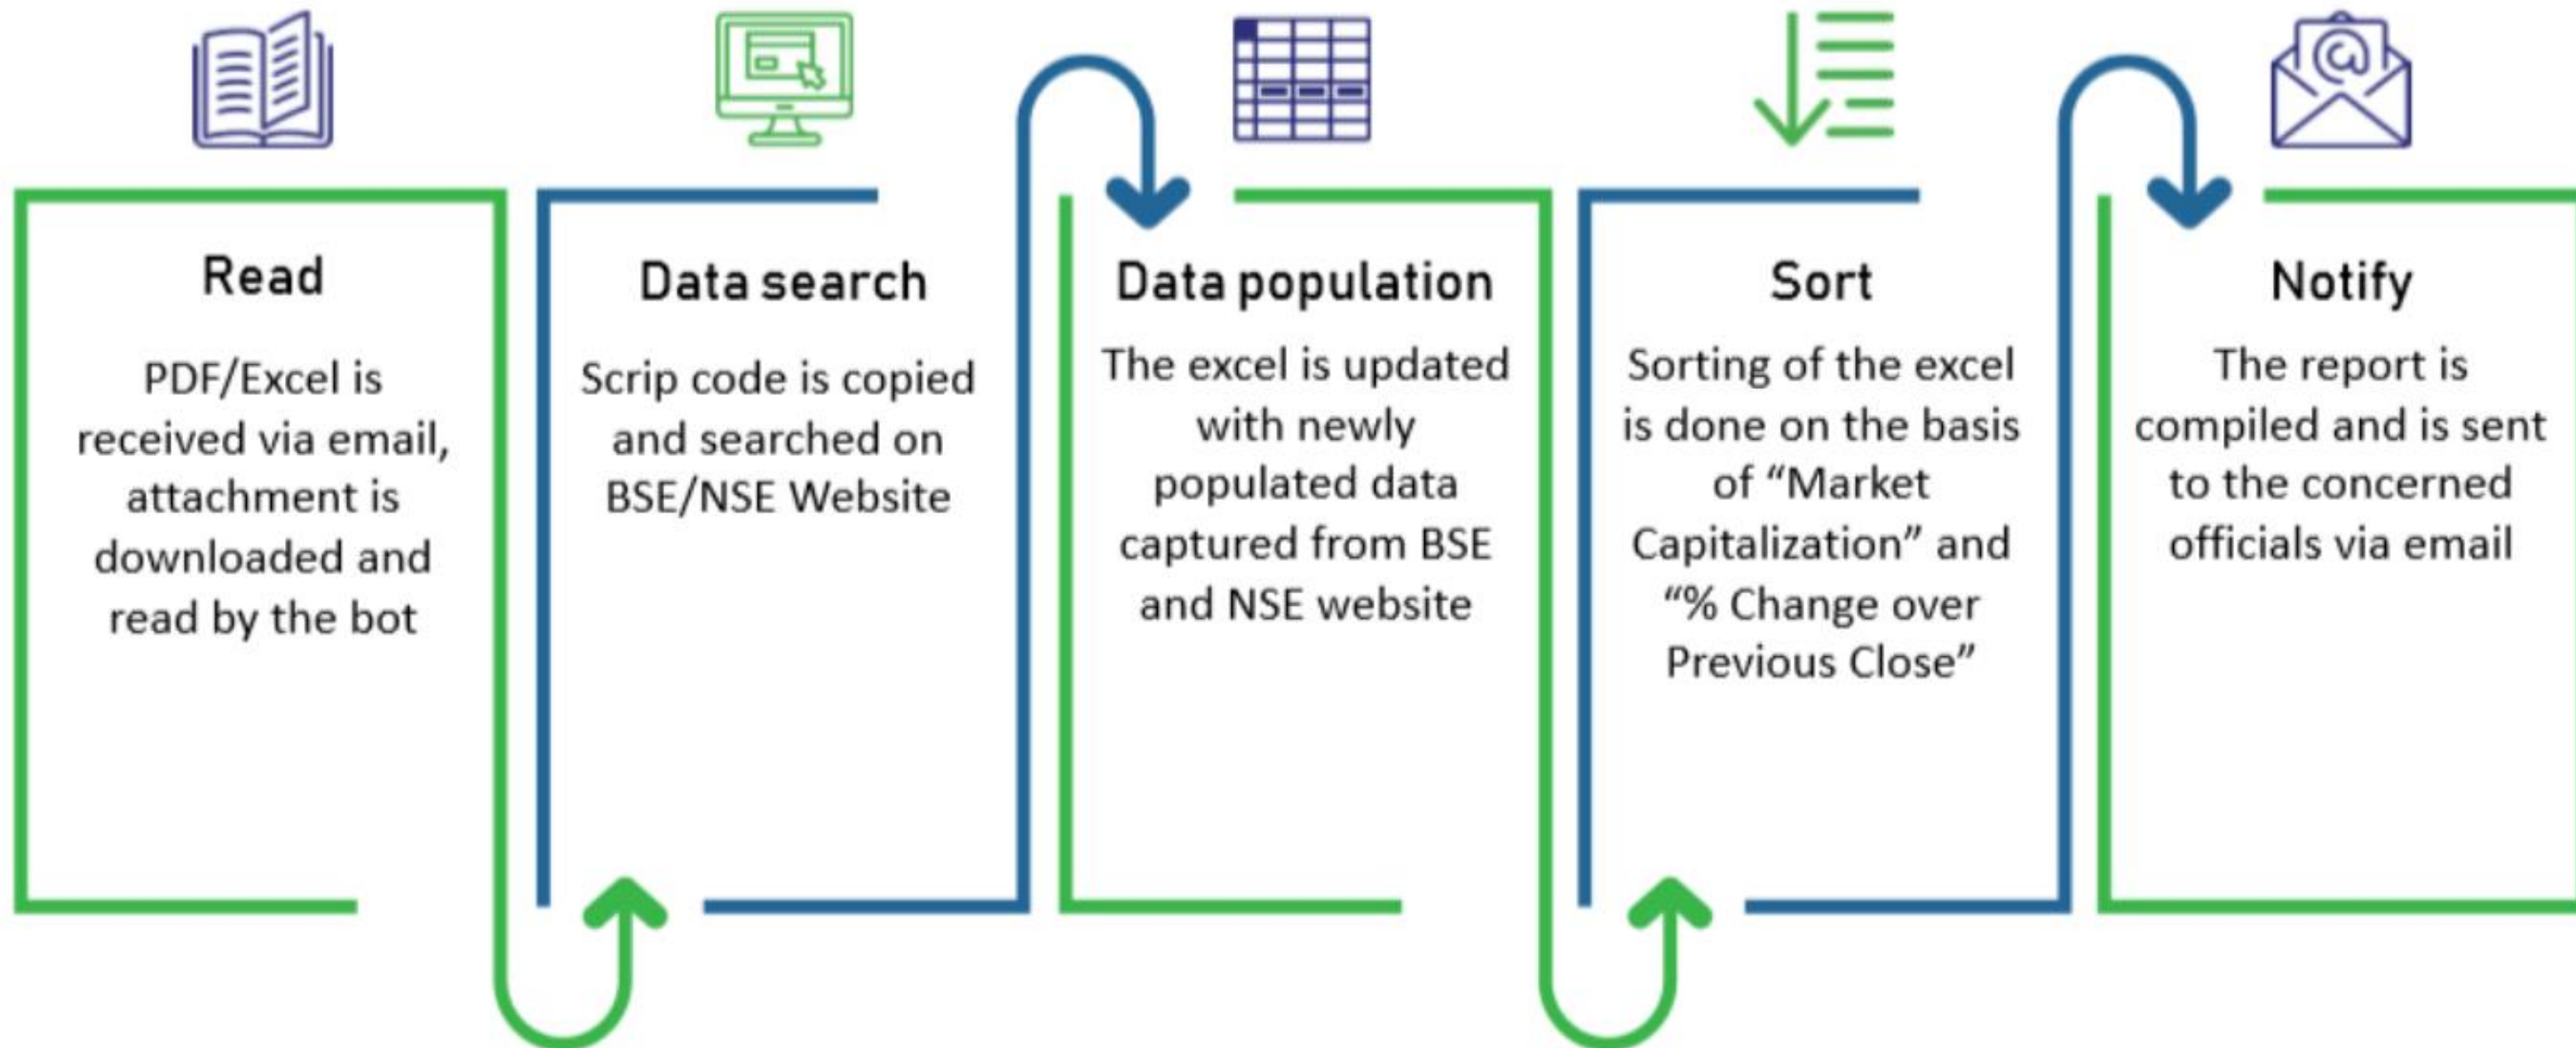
Read

PDF/Excel is received via email, attachment is downloaded and read by the bot

Data search

Scrip code is copied and searched on BSE/NSE Website

Data population

The excel is updated with newly populated data captured from BSE and NSE website

Sort

Sorting of the excel is done on the basis of "Market Capitalization" and "% Change over Previous Close"

Notify

The report is compiled and is sent to the concerned officials via email